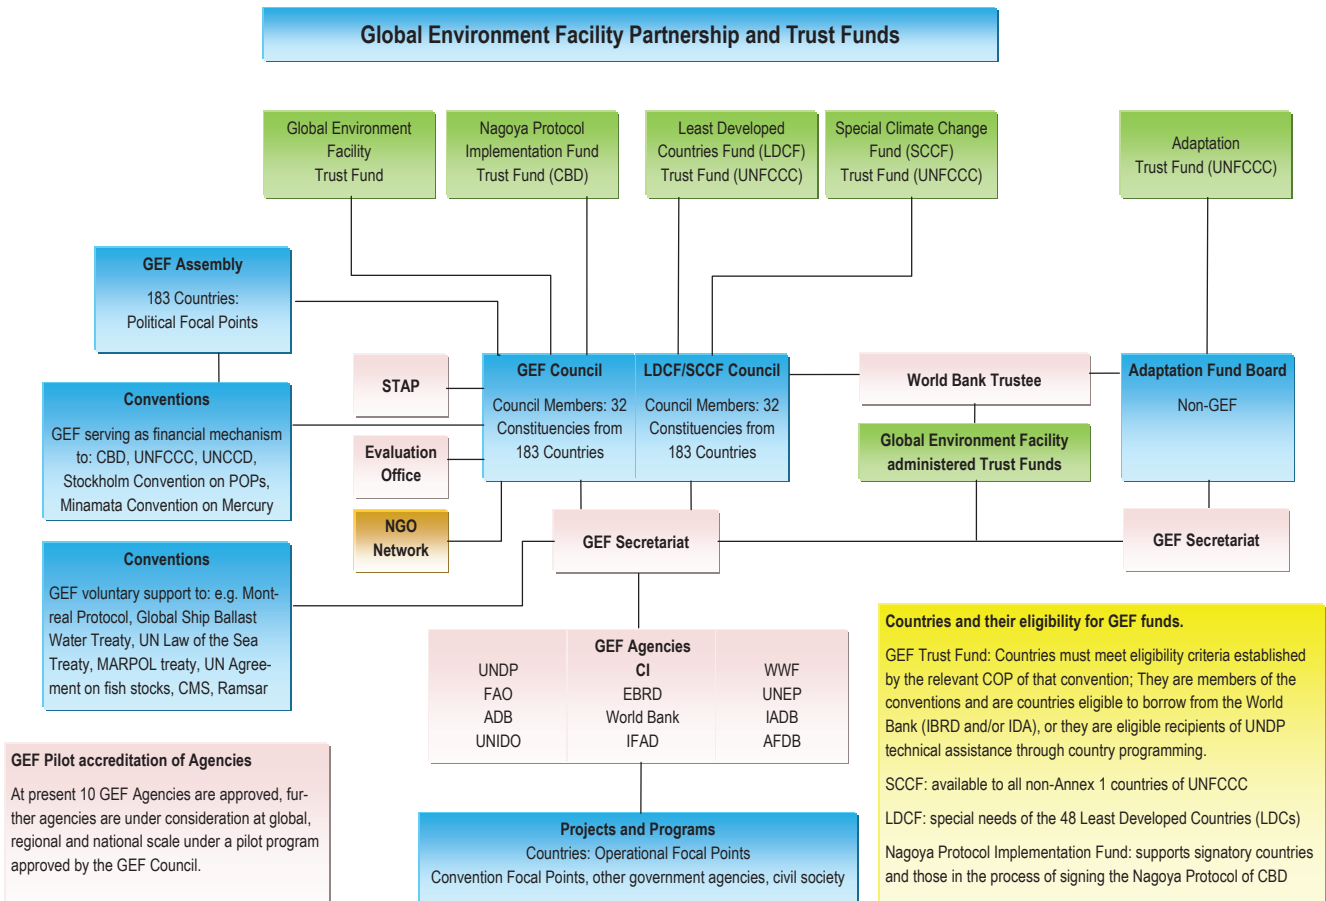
Global Environment Facility Partnership and Trust Funds

Global Environment Facility Trust Fund

Nagoya Protocol Implementation Fund Trust Fund (CBD)

Least Developed Countries Fund (LDCF) Trust Fund (UNFCCC)

Special Climate Change Fund (SCCF) Trust Fund (UNFCCC)

Adaptation Trust Fund (UNFCCC)

GEF Assembly
183 Countries: Political Focal Points

Conventions
GEF serving as financial mechanism to: CBD, UNFCCC, UNCCD, Stockholm Convention on POPs, Minamata Convention on Mercury

STAP

Evaluation Office

NGO Network

GEF Council
Council Members: 32 Constituencies from 183 Countries

LDCF/SCCF Council
Council Members: 32 Constituencies from 183 Countries

World Bank Trustee

Global Environment Facility administered Trust Funds

Adaptation Fund Board
Non-GEF

GEF Secretariat

GEF Secretariat

Conventions
GEF voluntary support to: e.g. Montreal Protocol, Global Ship Ballast Water Treaty, UN Law of the Sea Treaty, MARPOL treaty, UN Agreement on fish stocks, CMS, Ramsar

GEF Agencies
UNDP CI WWF
FAO EBRD UNEP
ADB World Bank IADB
UNIDO IFAD AFDB

Countries and their eligibility for GEF funds.

GEF Trust Fund: Countries must meet eligibility criteria established by the relevant COP of that convention; They are members of the conventions and are countries eligible to borrow from the World Bank (IBRD and/or IDA), or they are eligible recipients of UNDP technical assistance through country programming.

SCCF: available to all non-Annex 1 countries of UNFCCC

LDCF: special needs of the 48 Least Developed Countries (LDCs)

Nagoya Protocol Implementation Fund: supports signatory countries and those in the process of signing the Nagoya Protocol of CBD

GEF Pilot accreditation of Agencies

At present 10 GEF Agencies are approved, further agencies are under consideration at global, regional and national scale under a pilot program approved by the GEF Council.

Projects and Programs
Countries: Operational Focal Points
Convention Focal Points, other government agencies, civil society